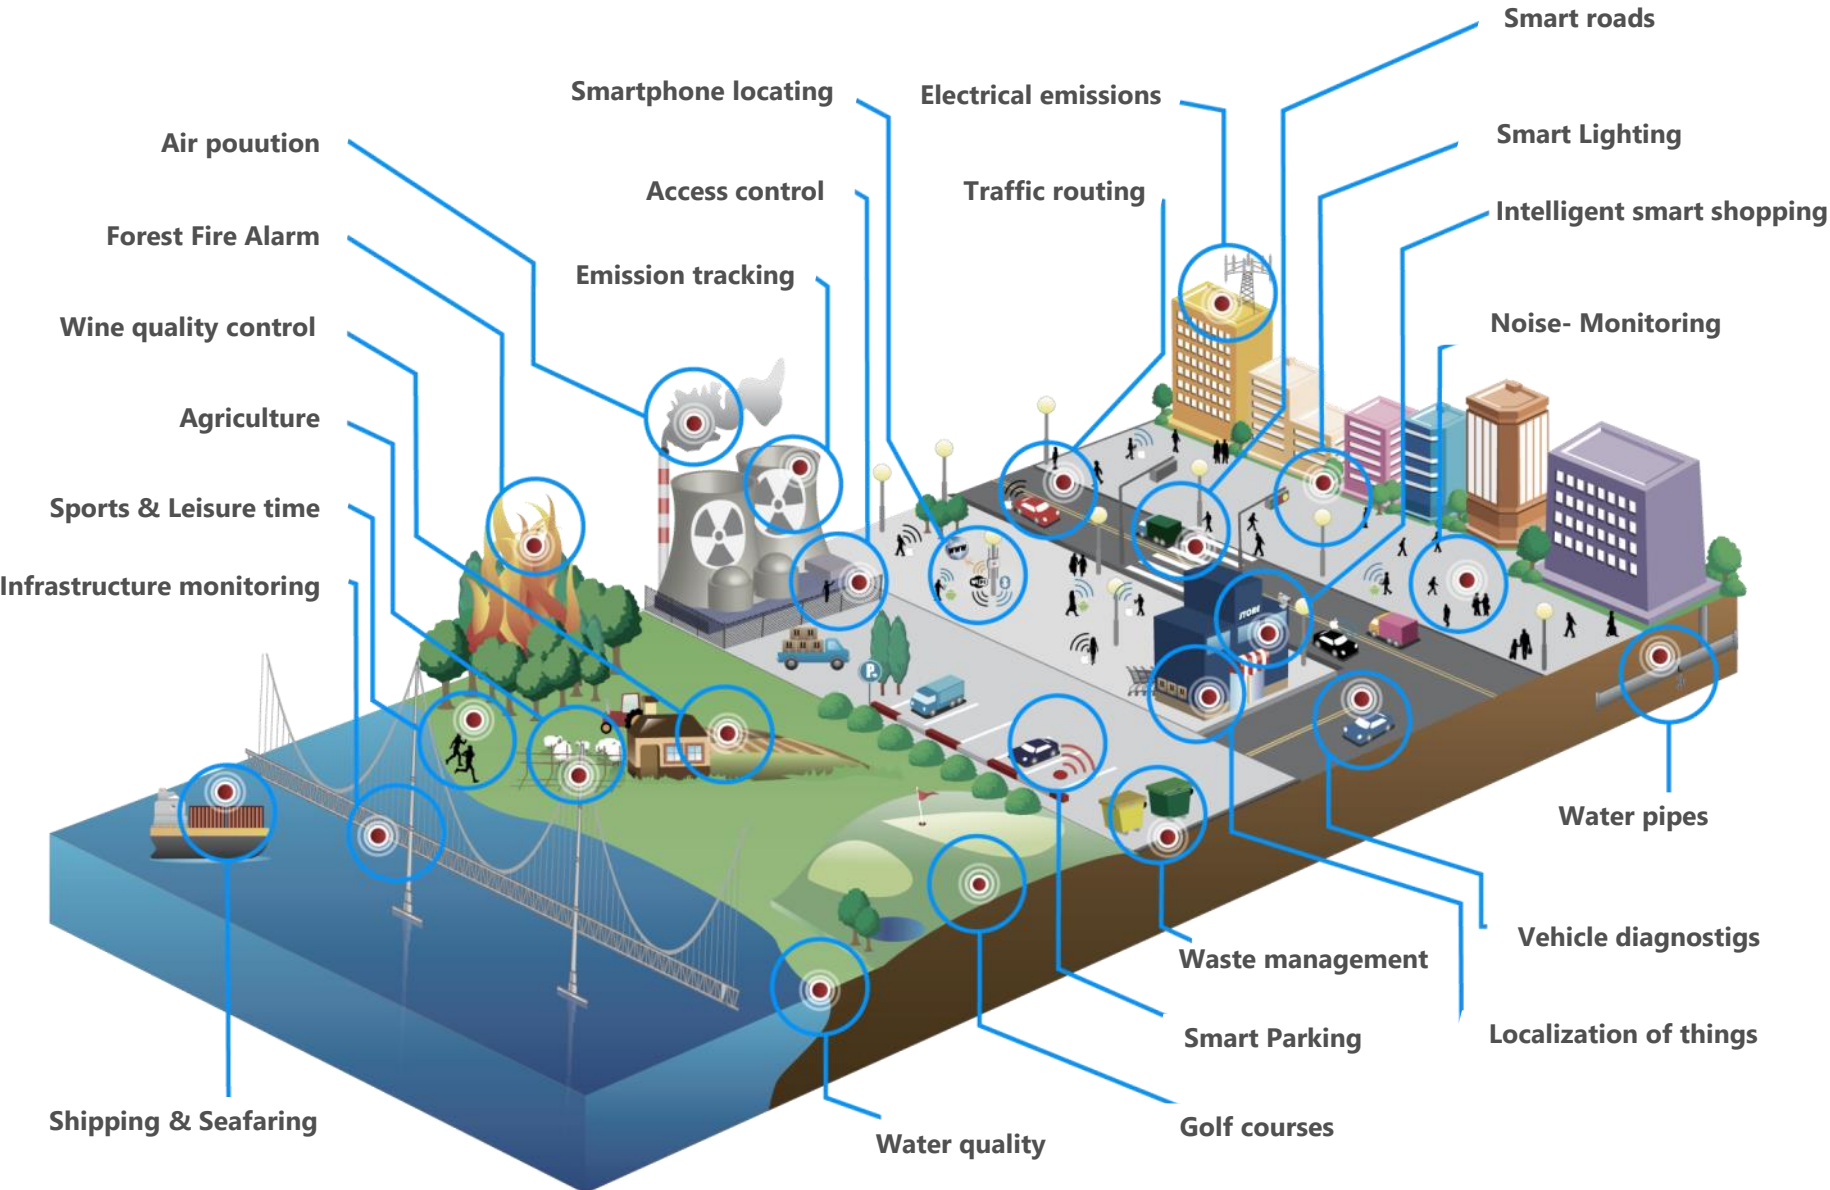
Smart roads

Smartphone locating

Electrical emissions

Smart Lighting

Air pouution

Access control

Traffic routing

Intelligent smart shopping

Forest Fire Alarm

Emission tracking

Wine quality control

Noise- Monitoring

Agriculture

Sports & Leisure time

Infrastructure monitoring

P

STORE

Water pipes

Vehicle diagnostigs

Waste management

Smart Parking

Localization of things

Shipping & Seafaring

Water quality

Golf courses